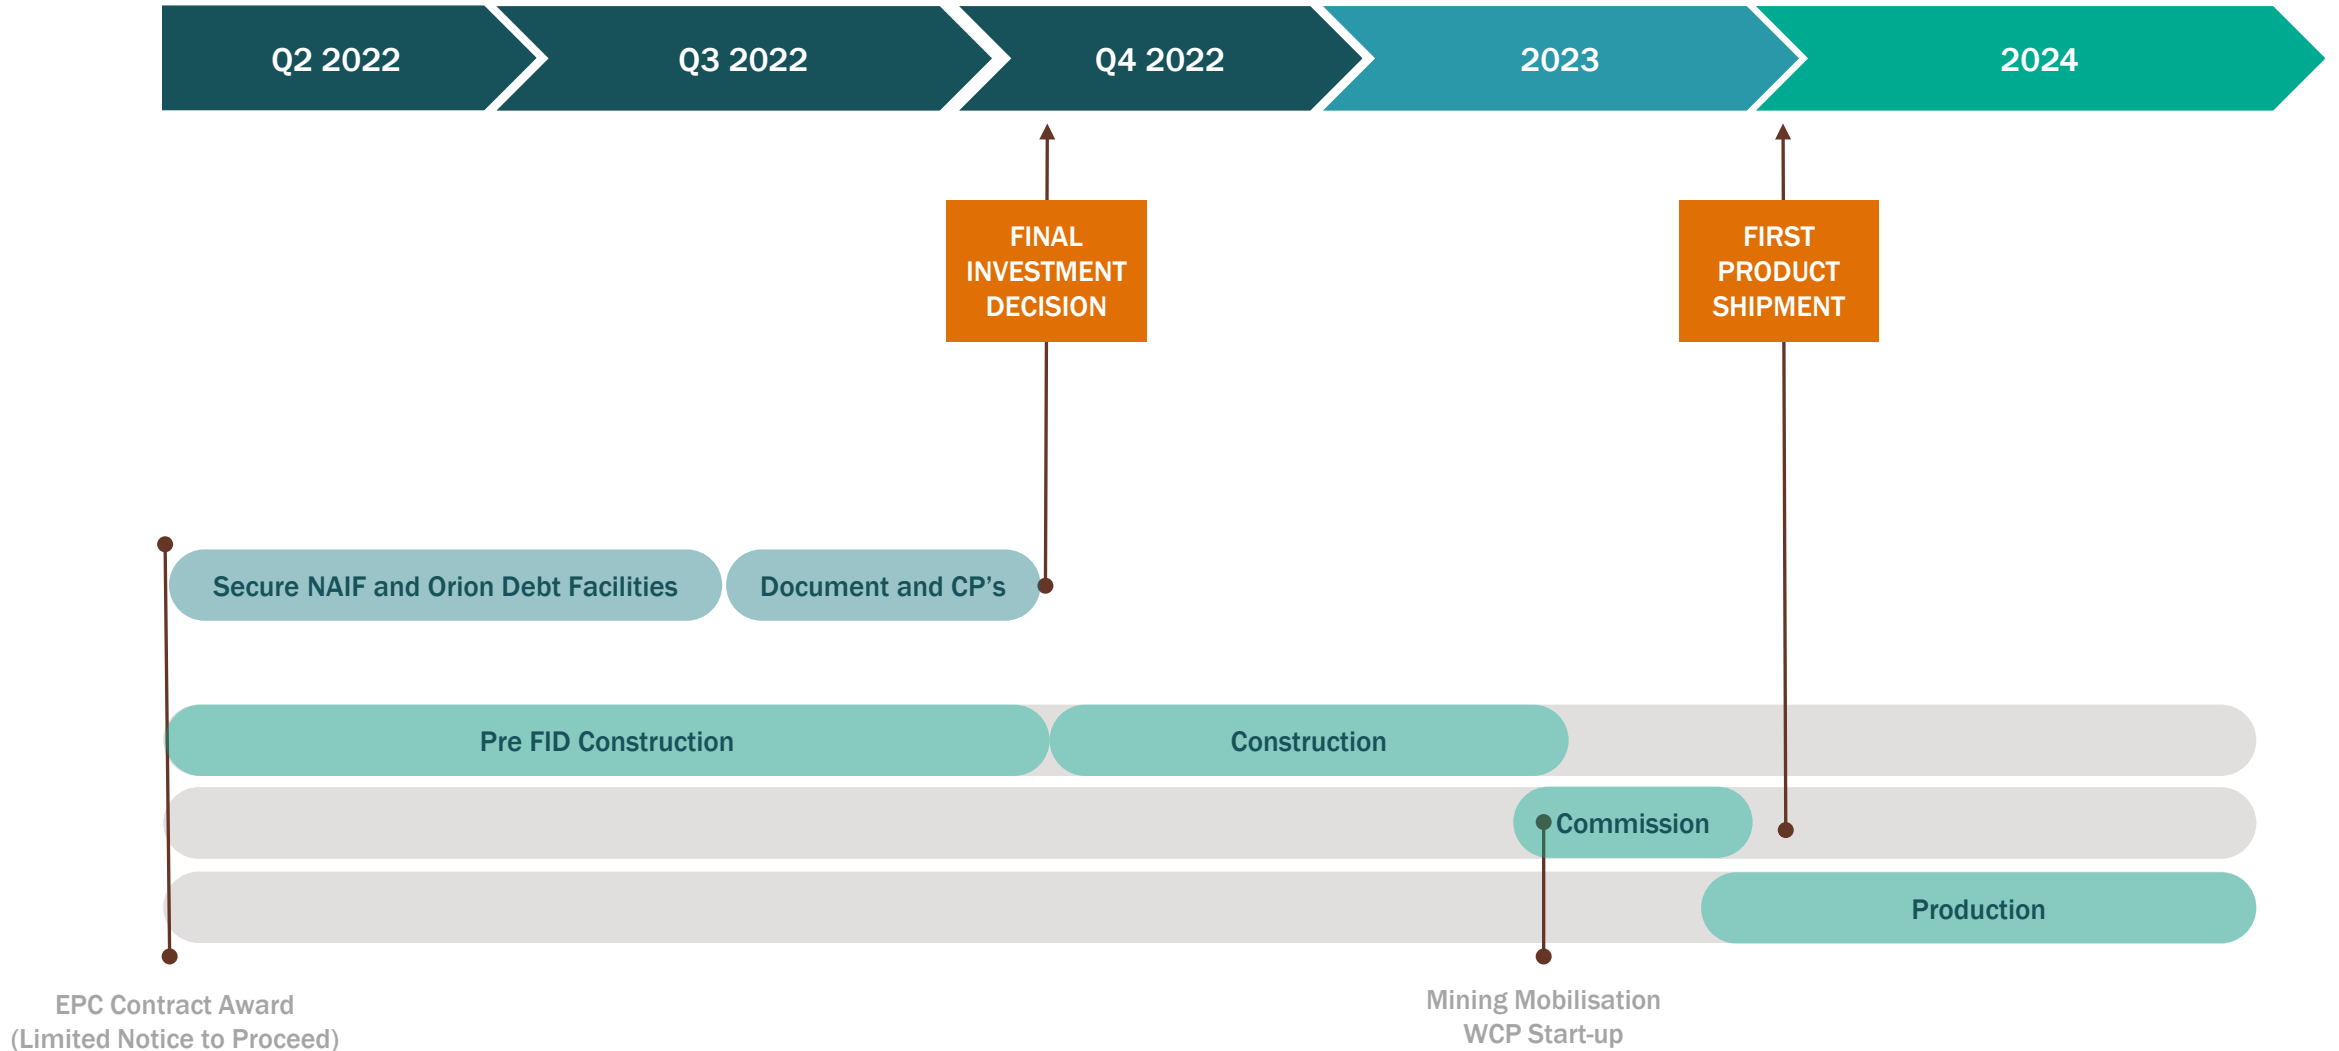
Q2 2022
Q3 2022
Q4 2022
2023
2024

FINAL INVESTMENT DECISION

FIRST PRODUCT SHIPMENT

Secure NAIF and Orion Debt Facilities
Document and CP's

Pre FID Construction
Construction
Commission
Production

EPC Contract Award
(Limited Notice to Proceed)

Mining Mobilisation
WCP Start-up